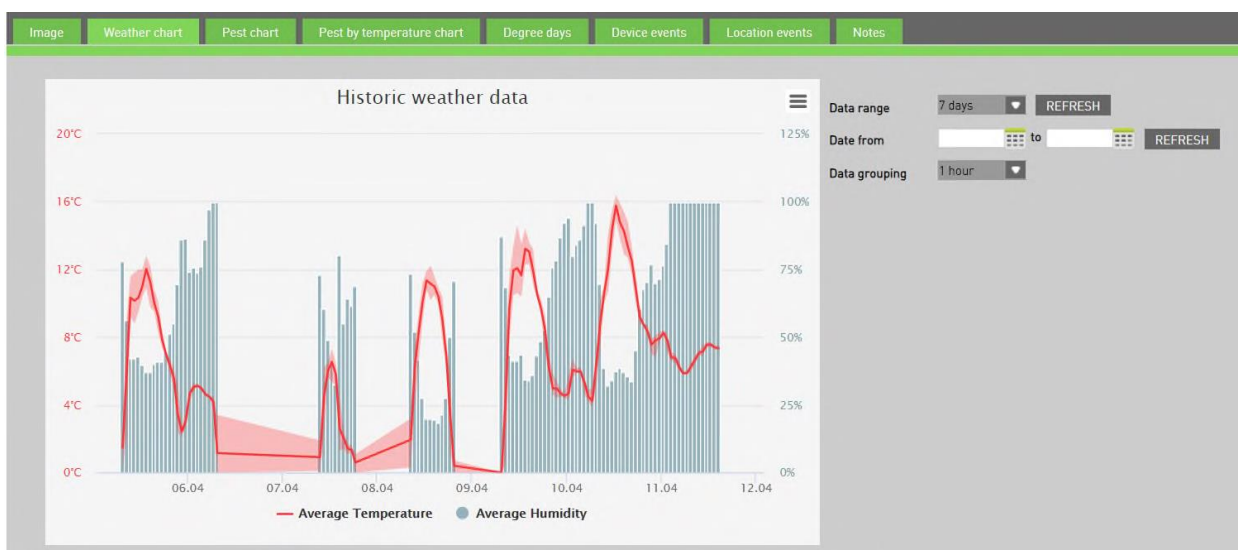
Image | Weather chart | Pest chart | Pest by temperature chart | Degree days | Device events | Location events | Notes

Historic weather data

20°C
16°C
12°C
8°C
4°C
0°C

125%
100%
75%
50%
25%
0%

06.04 07.04 08.04 09.04 10.04 11.04 12.04

Average Temperature
Average Humidity

Data range 7 days REFRESH
Date from to REFRESH
Data grouping 1 hour